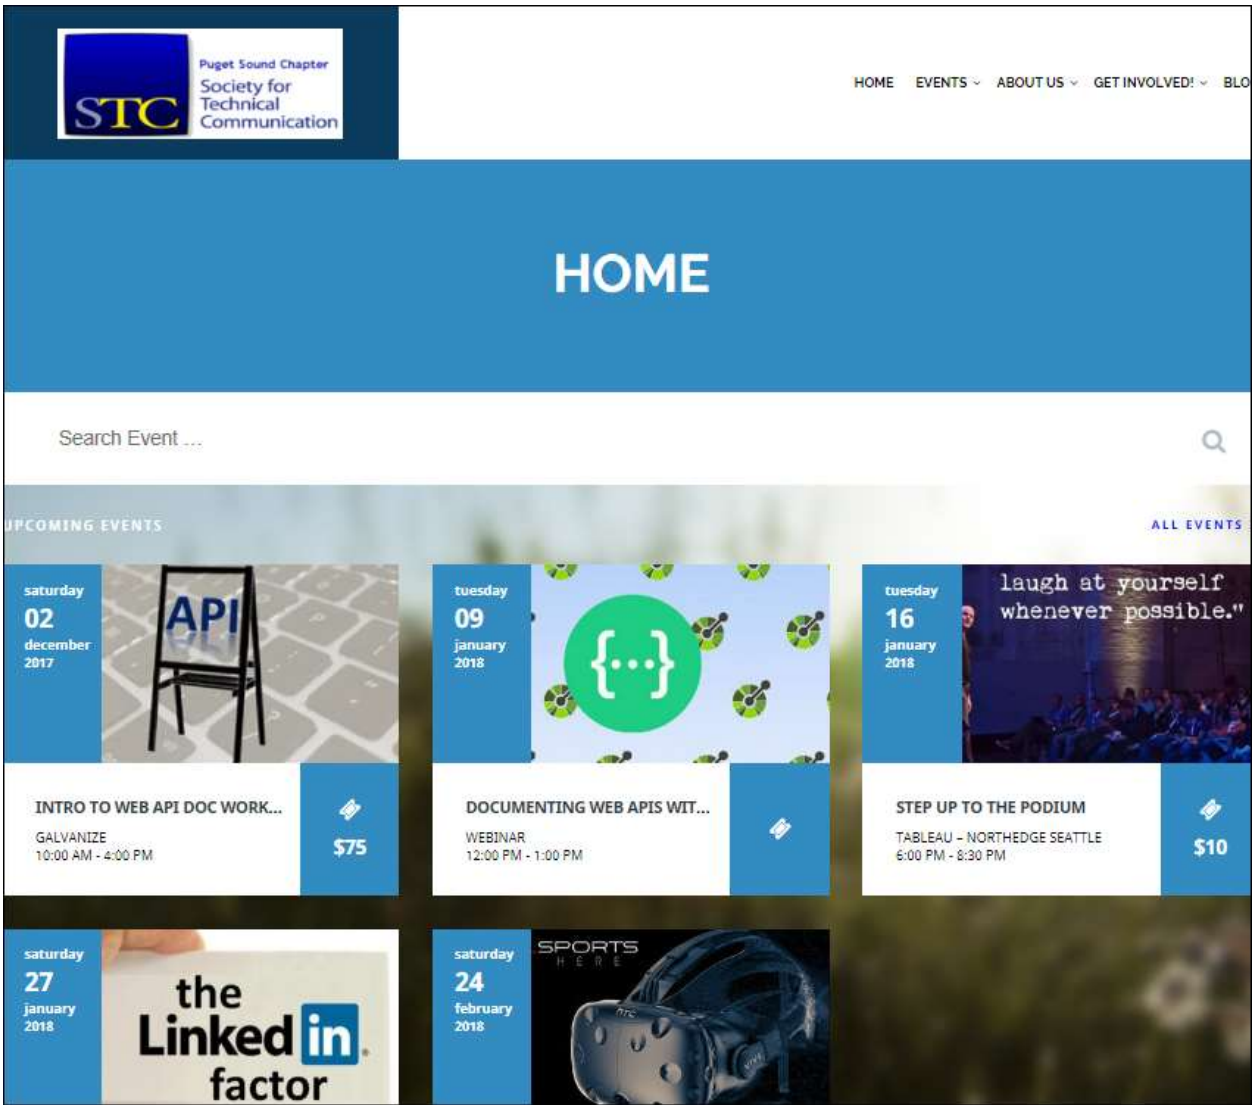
Puget Sound Chapter
STC Society for Technical Communication

HOME EVENTS ABOUT US GET INVOLVED! BLO

HOME

Search Event ...

UPCOMING EVENTS

ALL EVENTS

saturday
02
december
2017

API

INTRO TO WEB API DOC WORK...
GALVANIZE
10:00 AM - 4:00 PM

$75

tuesday
09
january
2018

{...}

DOCUMENTING WEB APIS WIT...
WEBINAR
12:00 PM - 1:00 PM

tuesday
16
january
2018

laugh at yourself whenever possible."

STEP UP TO THE PODIUM
TABLEAU – NORTHEDGE SEATTLE
6:00 PM - 8:30 PM

$10

saturday
27
january
2018

the Linked in factor

saturday
24
february
2018

SPORTS HERE